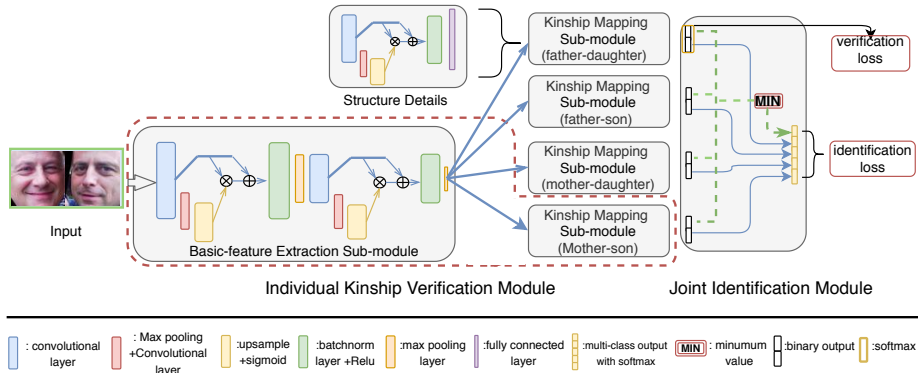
Structure Details

Kinship Mapping Sub-module (father-daughter)

Kinship Mapping Sub-module (father-son)

Kinship Mapping Sub-module (mother-daughter)

Kinship Mapping Sub-module (Mother-son)

verification loss

MIN

identification loss

Input

Basic-feature Extraction Sub-module

Individual Kinship Verification Module

Joint Identification Module

: convolutional layer

: Max pooling +Convolutional layer

:upsample +sigmoid

:batchnorm layer +Relu

:max pooling layer

:fully connected layer

:multi-class output with softmax

MIN : minumum value

:binary output

:softmax